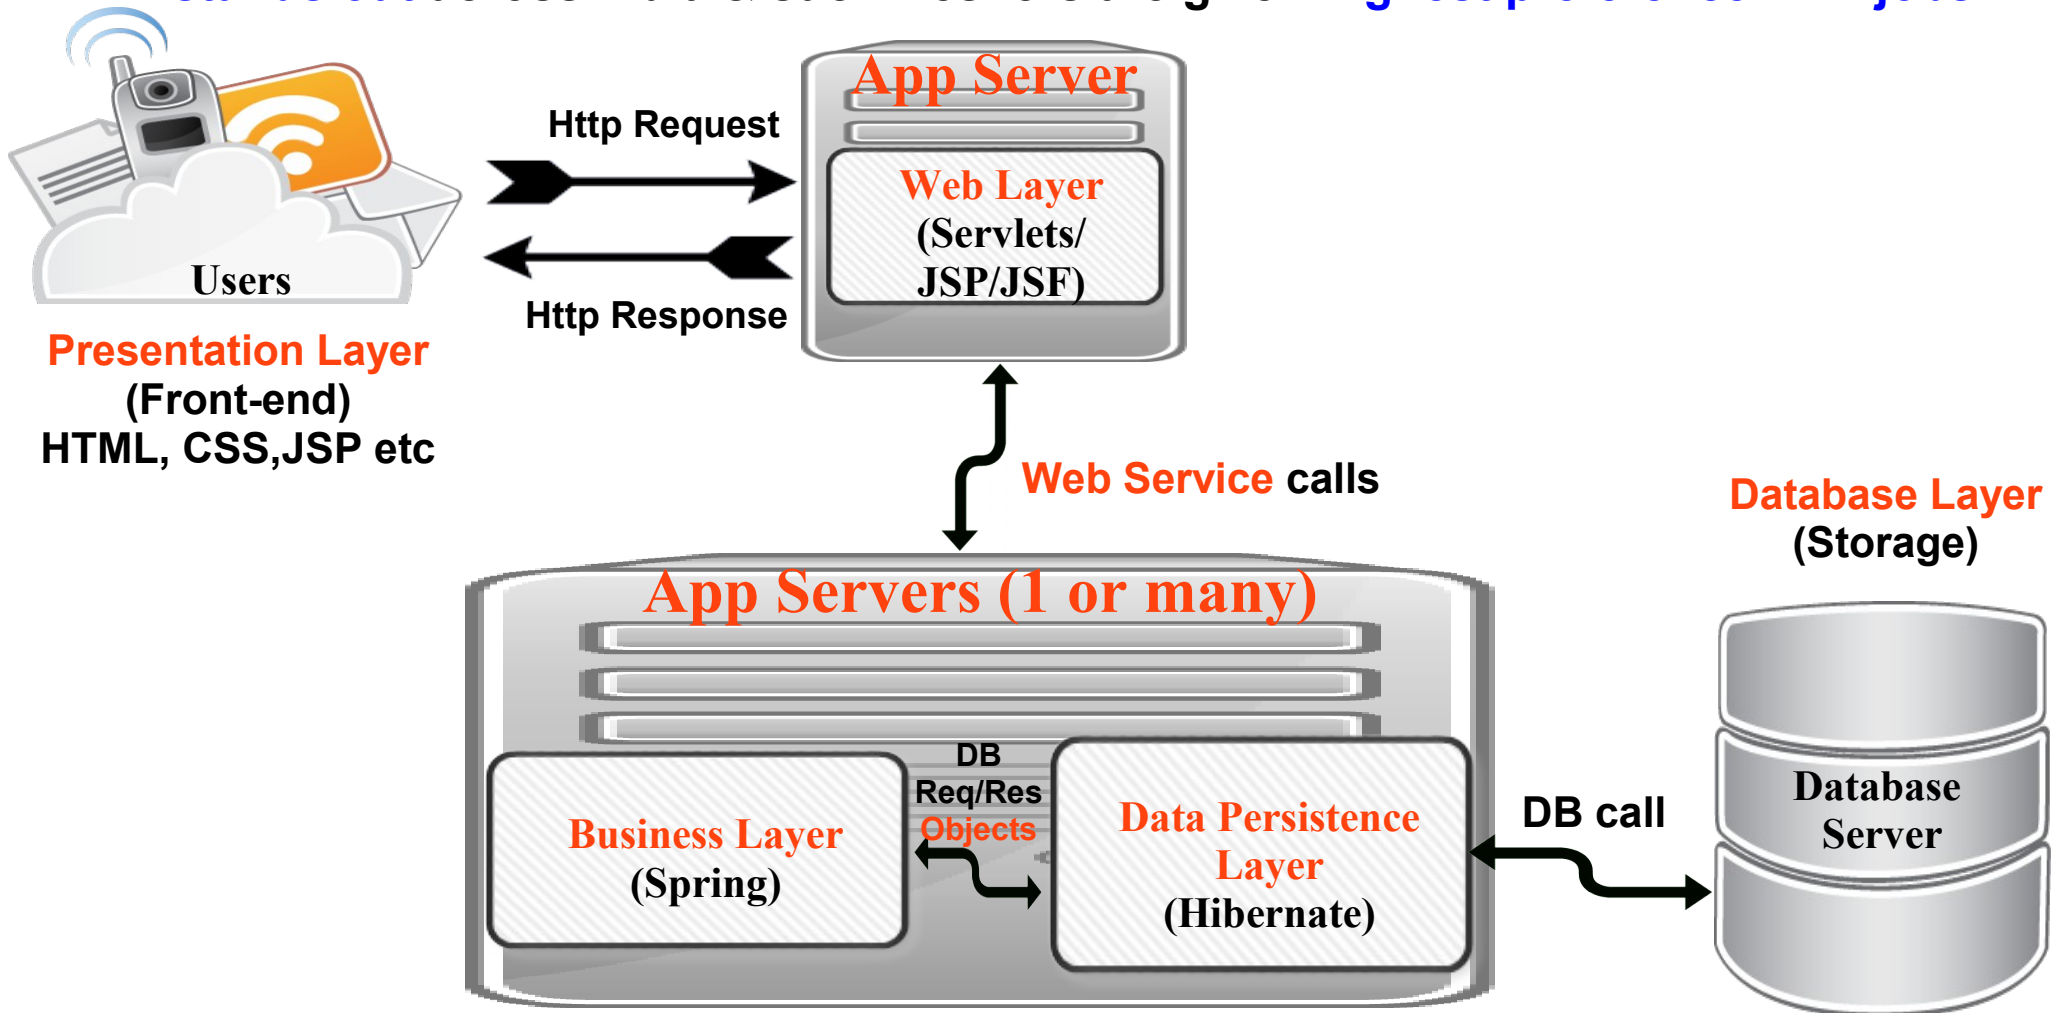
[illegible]

Users

Presentation Layer
(Front-end)
HTML, CSS,JSP etc

Http Request

Http Response

App Server

Web Layer
(Servlets/
JSP/JSF)

Web Service calls

Database Layer
(Storage)

App Servers (1 or many)

Business Layer
(Spring)

DB
Req/Res
Objects

Data Persistence
Layer
(Hibernate)

DB call

Database
Server